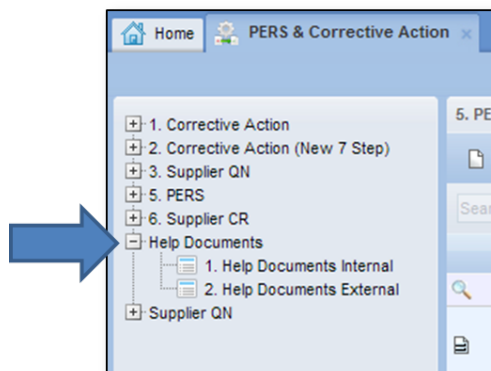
Home
PERS & Corrective Action ×

1. Corrective Action
2. Corrective Action (New 7 Step)
3. Supplier QN
5. PERS
6. Supplier CR
Help Documents
1. Help Documents Internal
2. Help Documents External
Supplier QN

5. PE
Sear